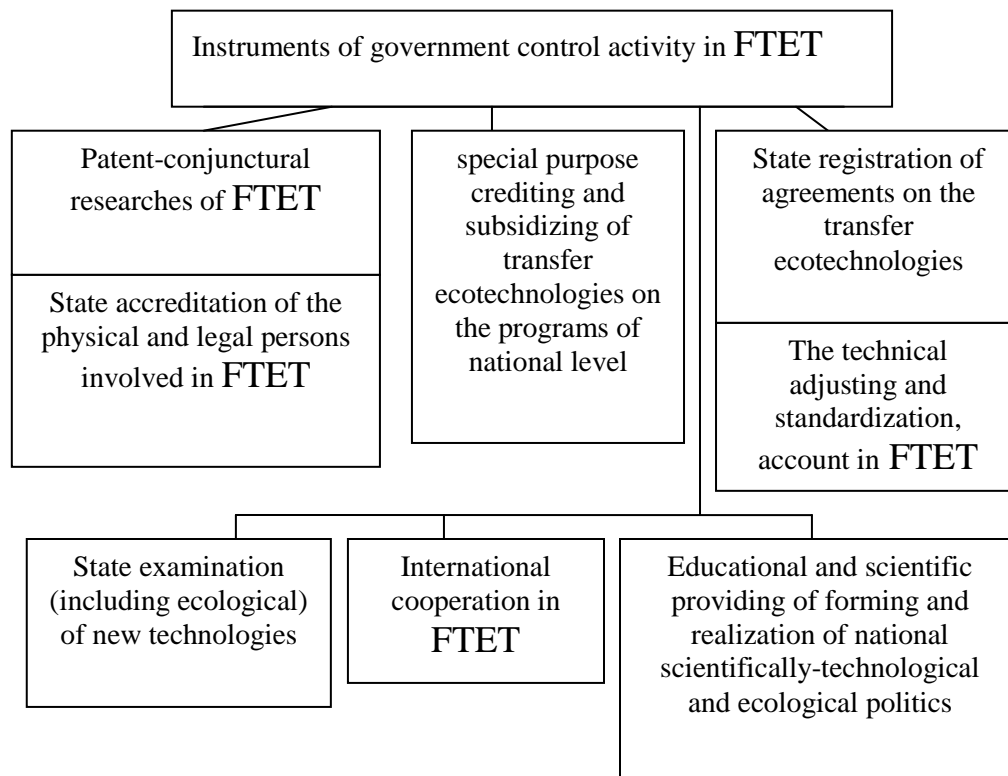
Instruments of government control activity in FTET

Patent-conjunctural researches of FTET

State accreditation of the physical and legal persons involved in FTET

special purpose crediting and subsidizing of transfer ecotechnologies on the programs of national level

State registration of agreements on the transfer ecotechnologies

The technical adjusting and standardization, account in FTET

State examination (including ecological) of new technologies

International cooperation in FTET

Educational and scientific providing of forming and realization of national scientifically-technological and ecological politics